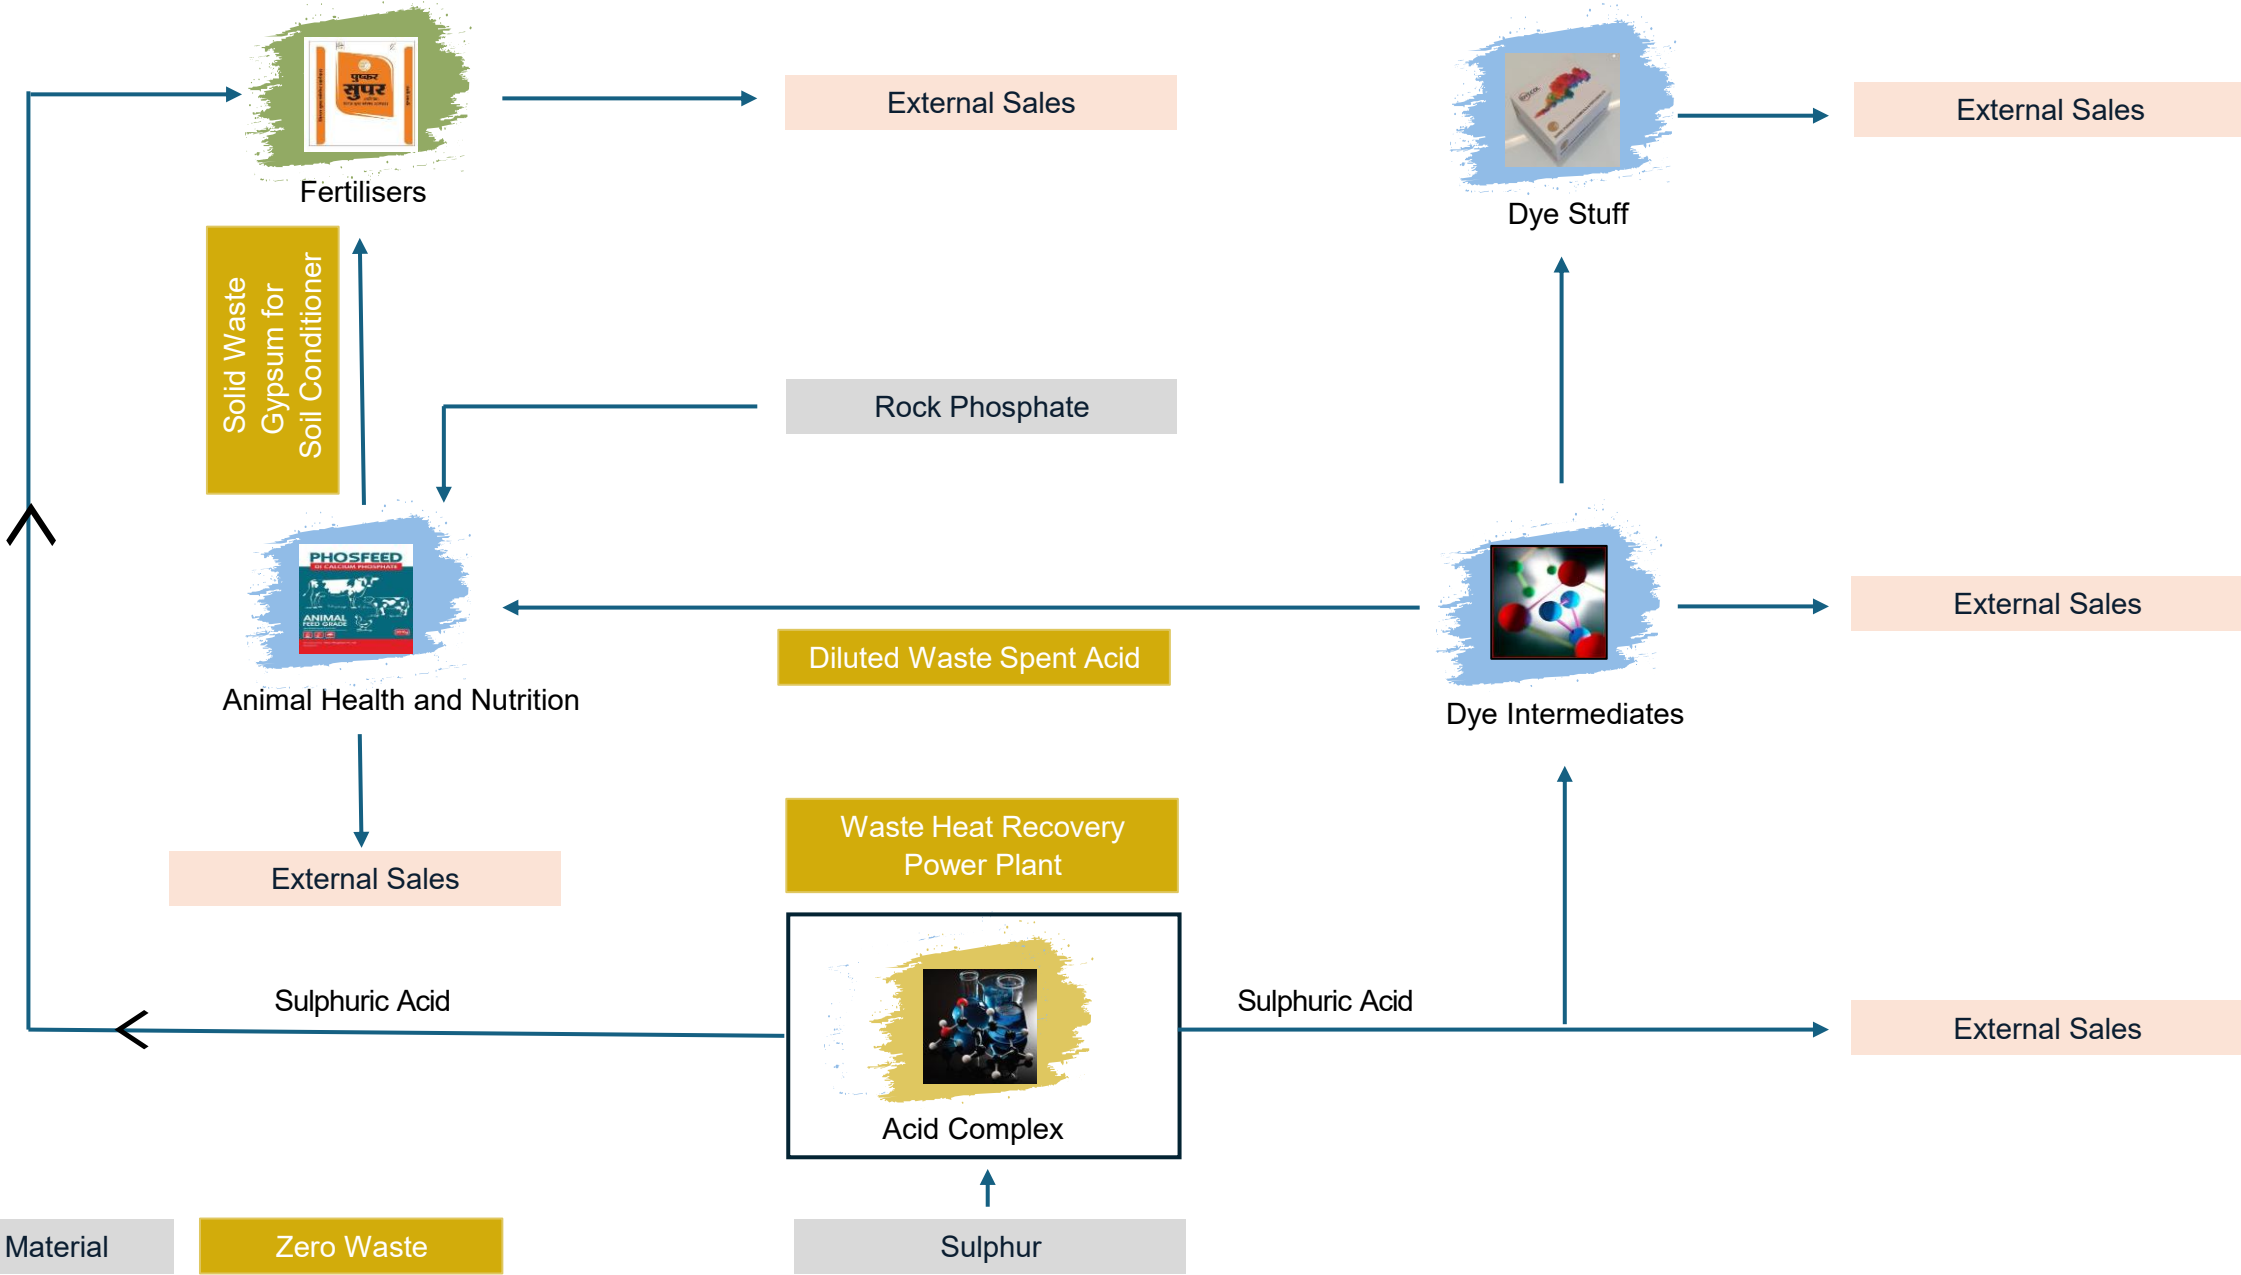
Fertilisers

External Sales

Dye Stuff

External Sales

Solid Waste Gypsum for Soil Conditioner

Rock Phosphate

PHOSFEED

Animal Health and Nutrition

Diluted Waste Spent Acid

Dye Intermediates

External Sales

External Sales

Waste Heat Recovery Power Plant

Sulphuric Acid

Acid Complex

Sulphuric Acid

External Sales

Material

Zero Waste

Sulphur